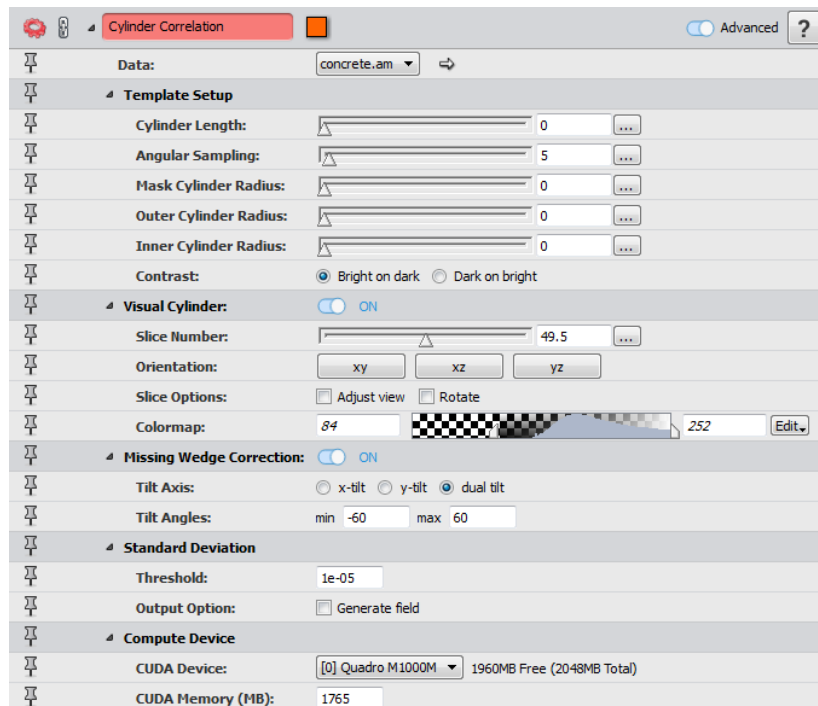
Cylinder Correlation

Advanced ?

Data: concrete.am

Template Setup

Cylinder Length: 0 ...

Angular Sampling: 5 ...

Mask Cylinder Radius: 0 ...

Outer Cylinder Radius: 0 ...

Inner Cylinder Radius: 0 ...

Contrast: Bright on dark Dark on bright

Visual Cylinder: ON

Slice Number: 49.5 ...

Orientation: xy xz yz

Slice Options: Adjust view Rotate

Colormap: 84 252 Edit

Missing Wedge Correction: ON

Tilt Axis: x-tilt y-tilt dual tilt

Tilt Angles: min -60 max 60

Standard Deviation

Threshold: 1e-05

Output Option: Generate field

Compute Device

CUDA Device: [0] Quadro M1000M 1960MB Free (2048MB Total)

CUDA Memory (MB): 1765